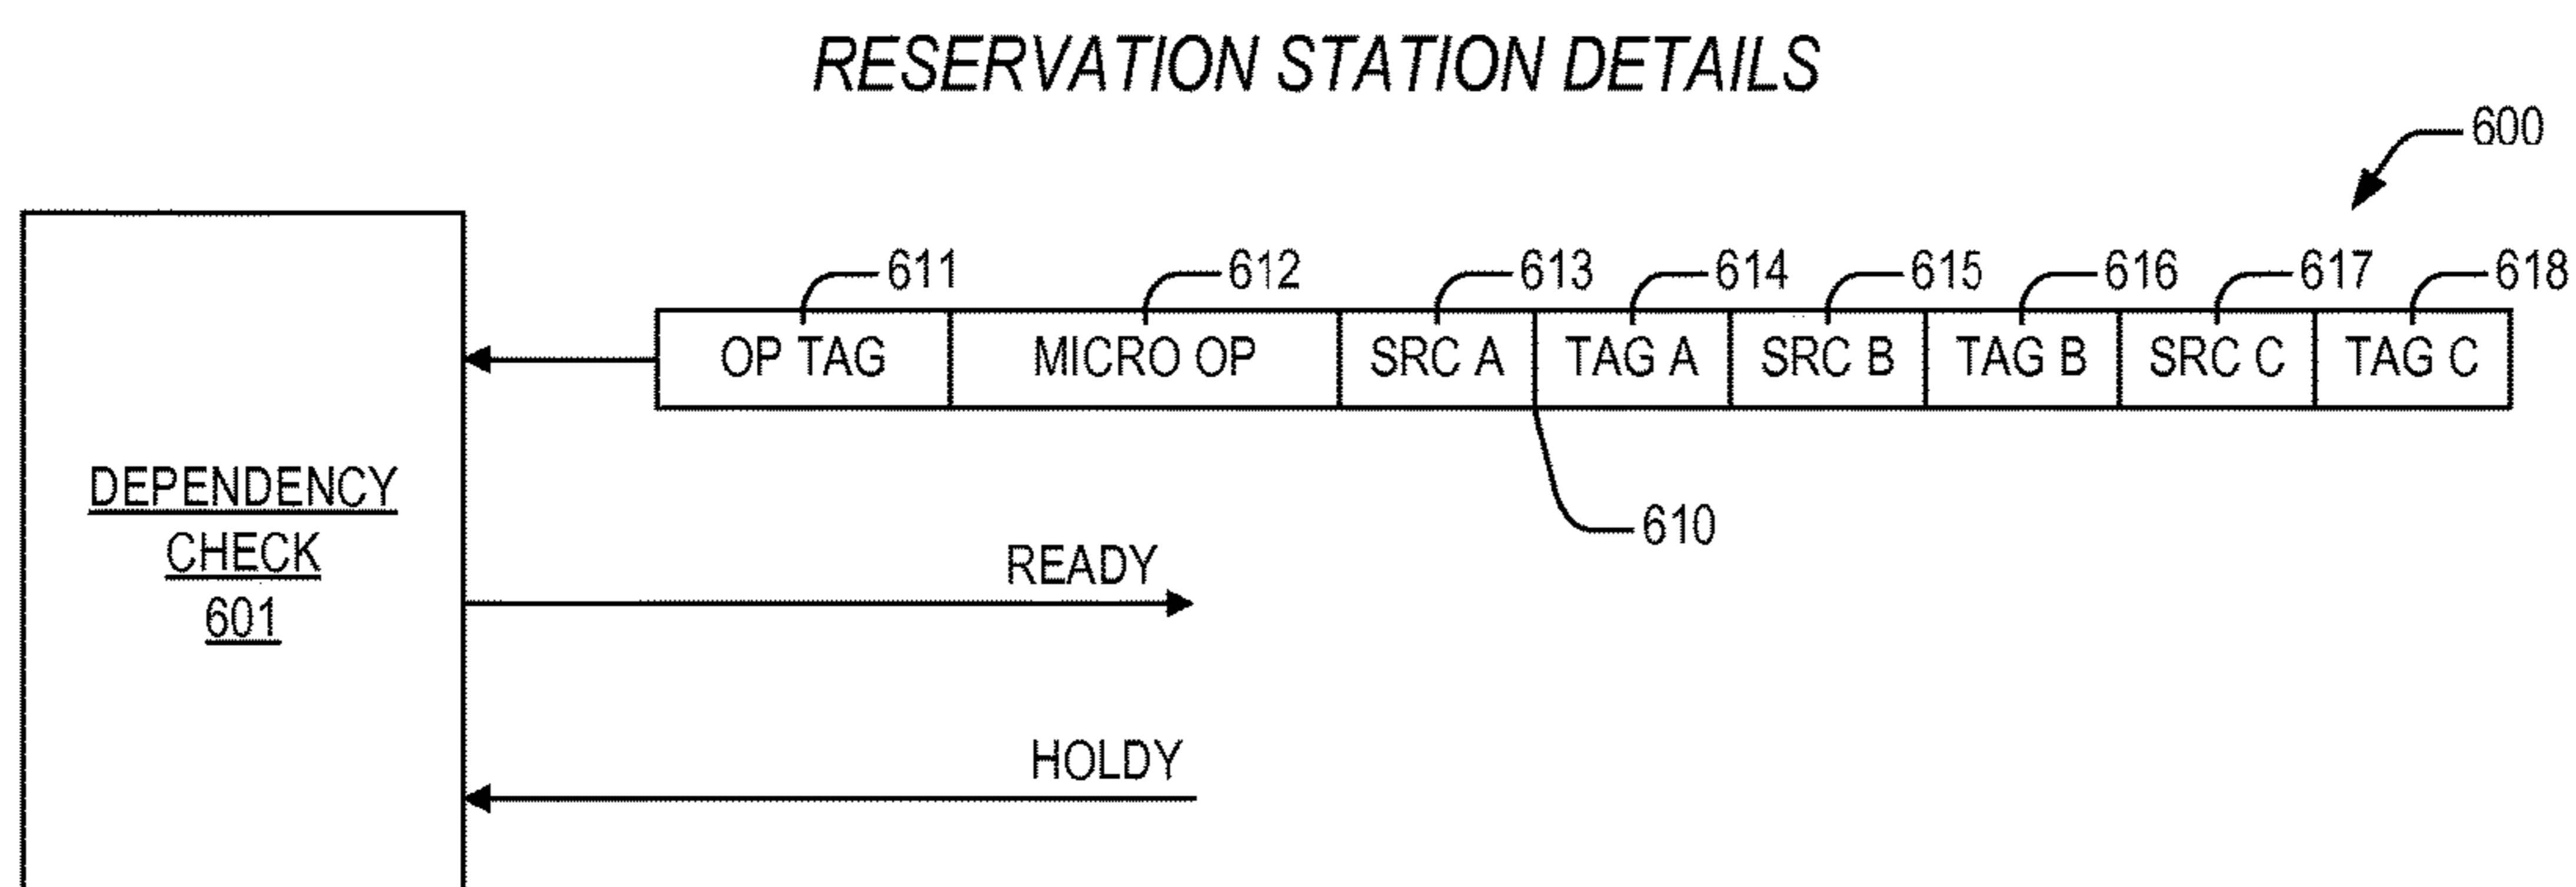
RESERVATION STATION DETAILS

600

611 612 613 614 615 616 617 618

| OP TAG | MICRO OP | SRC A | TAG A | SRC B | TAG B | SRC C | TAG C |
|---|---|---|---|---|---|---|---|

610

DEPENDENCY CHECK 601

READY

HOLDY